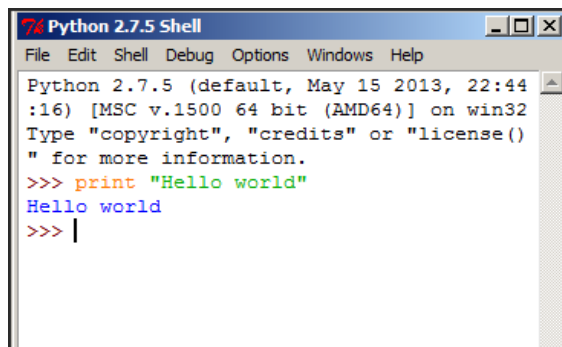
Python 2.7.5 Shell

File Edit Shell Debug Options Windows Help

Python 2.7.5 (default, May 15 2013, 22:44:16) [MSC v.1500 64 bit (AMD64)] on win32
Type "copyright", "credits" or "license()" for more information.
>>> print "Hello world"
Hello world
>>>